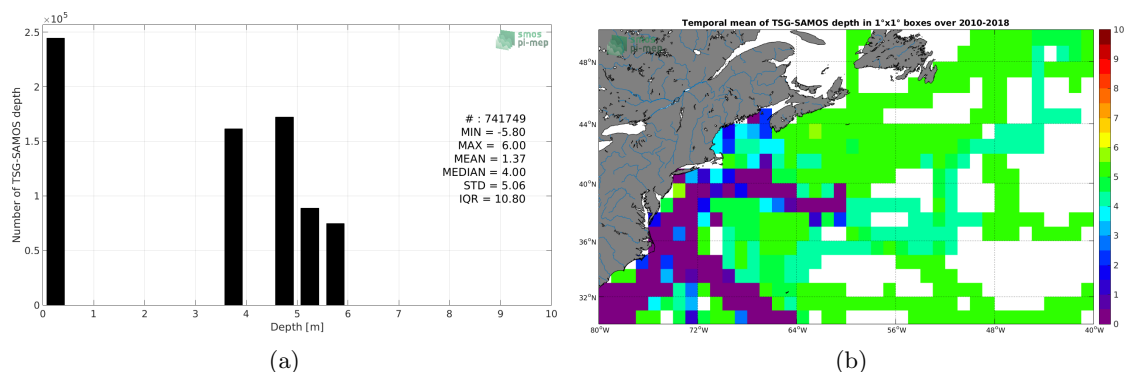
$\times 10^5$
2.5
2
1.5
1
0.5
0
Number of TSG-SAMOS depth
smos pi-mep
# : 741749
MIN = -5.80
MAX = 6.00
MEAN = 1.37
MEDIAN = 4.00
STD = 5.06
IQR = 10.80
0 1 2 3 4 5 6 7 8 9 10
Depth [m]
(a)

Temporal mean of TSG-SAMOS depth in 1°x1° boxes over 2010-2018
48°N
44°N
40°N
36°N
32°N
80°W 72°W 64°W 56°W 48°W 40°W
10
9
8
7
6
5
4
3
2
1
0
(b)